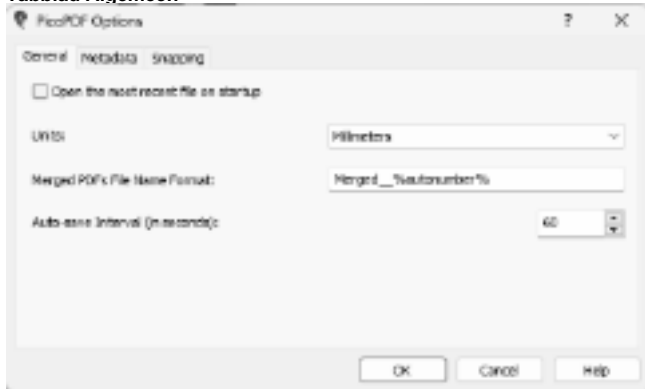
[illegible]

PicoPDF Options

?

X

General

Metadata

Snapping

Open the most recent file on startup

Units

Millimeters

Merged PDFs File Name Format:

Merged__%autonumber%

Auto-save Interval (in seconds):

60

OK

Cancel

Help